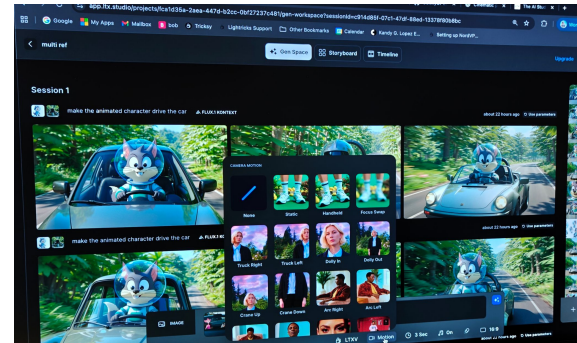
app.ltx.studio/projects/fca1d35a-2aea-447d-b2cc-0bf27237c481/gen-workspace?sessionId=c914d85f-07c1-47df-88ed-13378f80b8bc

Google
My Apps
Mailbox
bob
Trickey
Lightricks Support
Other Bookmarks
Calendar
Kandy G. Lopez E...
Setting up NordVP...
The AI Bo

multi ref

Gen Space
Storyboard
Timeline

Upgrade

Session 1

make the animated character drive the car
FLUX.1 KONTEXT

about 22 hours ago
Use parameters

about 22 hours ago
Use parameters

make the animated character drive the car
FLUX.1 KONTEXT

CAMERA MOTION

None
Static
Handheld
Focus Swap
Truck Right
Truck Left
Dolly In
Dolly Out
Crane Up
Crane Down
Arc Right
Arc Left

IMAGE
LTXV
Motion
3 Sec
On
16:9